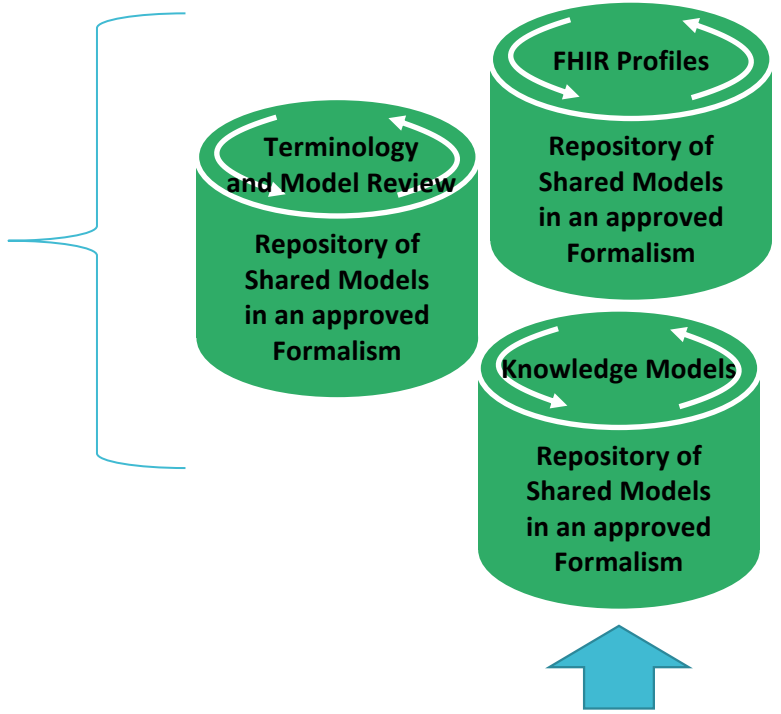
FHIR Profiles

Repository of Shared Models in an approved Formalism

Terminology and Model Review

Repository of Shared Models in an approved Formalism

Knowledge Models

Repository of Shared Models in an approved Formalism